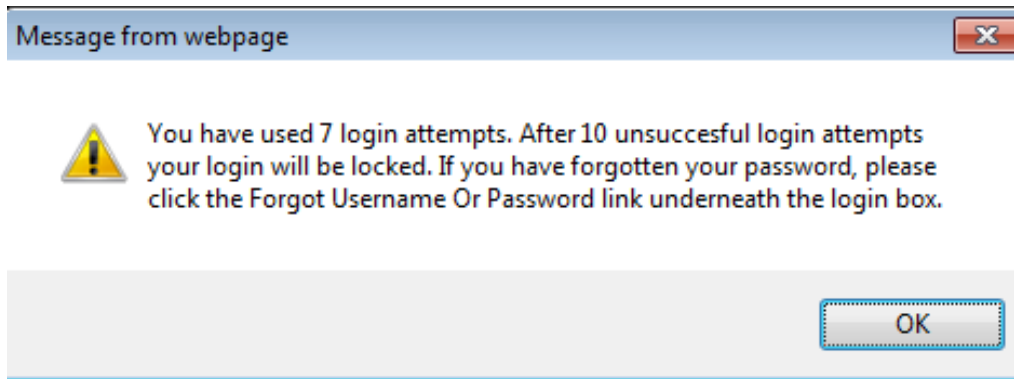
Message from webpage

You have used 7 login attempts. After 10 unsuccesful login attempts your login will be locked. If you have forgotten your password, please click the Forgot Username Or Password link underneath the login box.

OK